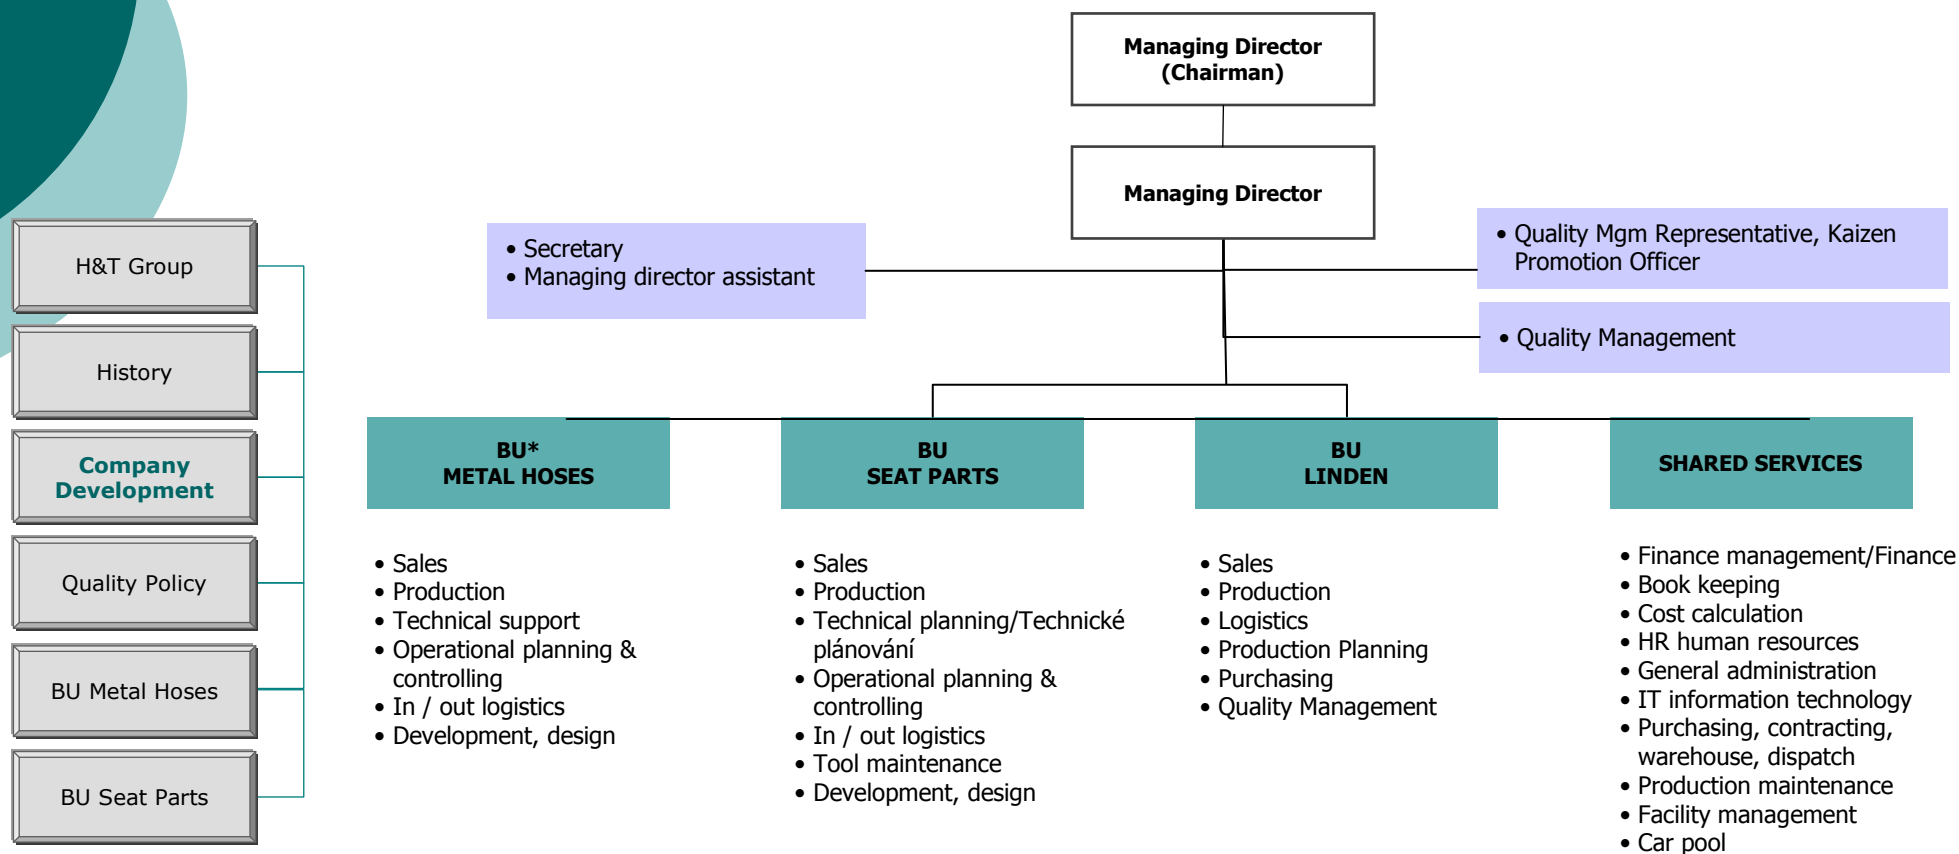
H&T Group

History

Company Development

Quality Policy

BU Metal Hoses

BU Seat Parts

Managing Director (Chairman)

Managing Director

• Secretary
• Managing director assistant

• Quality Mgm Representative, Kaizen Promotion Officer

• Quality Management

BU*
METAL HOSES

BU
SEAT PARTS

BU
LINDEN

SHARED SERVICES

• Sales
• Production
• Technical support
• Operational planning & controlling
• In / out logistics
• Development, design

• Sales
• Production
• Technical planning/Technické plánování
• Operational planning & controlling
• In / out logistics
• Tool maintenance
• Development, design

• Sales
• Production
• Logistics
• Production Planning
• Purchasing
• Quality Management

• Finance management/Finance
• Book keeping
• Cost calculation
• HR human resources
• General administration
• IT information technology
• Purchasing, contracting, warehouse, dispatch
• Production maintenance
• Facility management
• Car pool